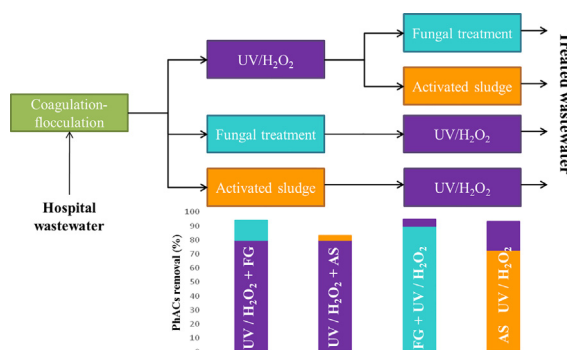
Coagulation-flocculation

Hospital wastewater

UV/$H_2O_2$

Fungal treatment

Activated sludge

Fungal treatment

UV/$H_2O_2$

Activated sludge

UV/$H_2O_2$

Treated wastewater

100
90
80
70
60
50
40
30
20
10
0

PhACs removal (%)

UV / $H_2O_2$ + FG

UV / $H_2O_2$ + AS

FG + UV / $H_2O_2$

AS UV / $H_2O_2$